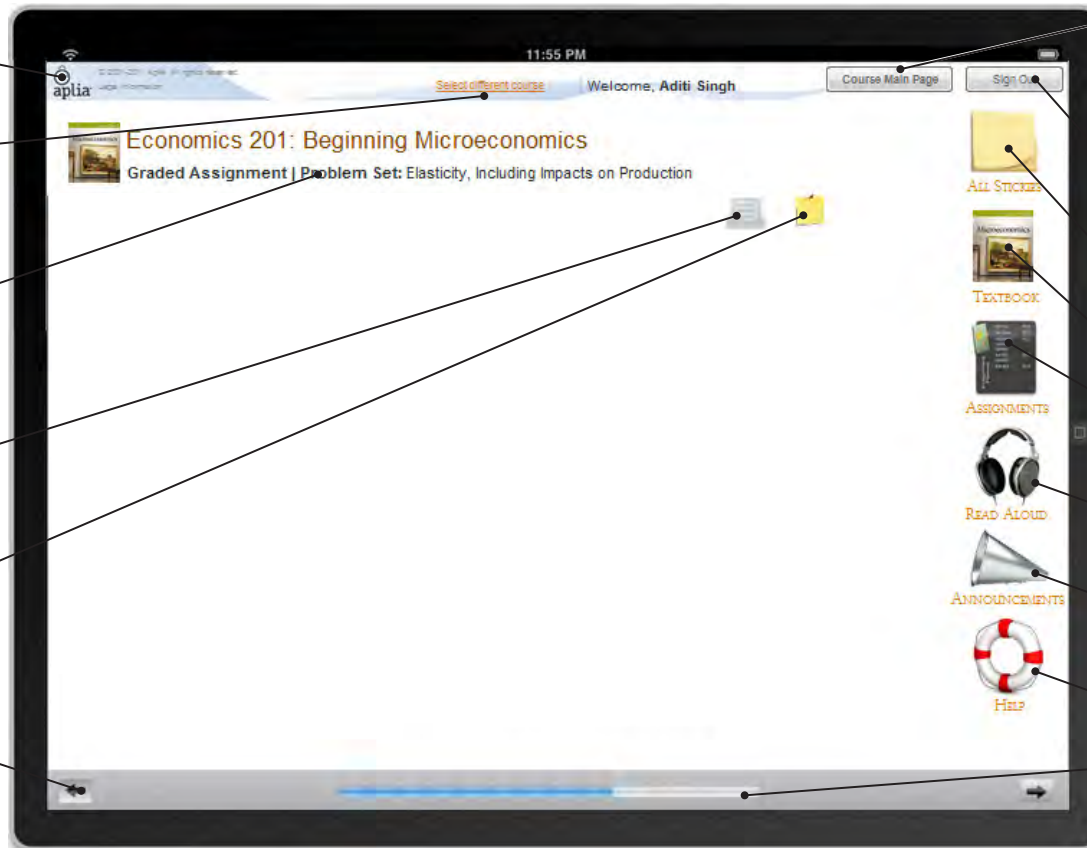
11:55 PM

aplia

© 2001-2011 Aplia. All rights reserved. Aplia information

Select different course

Welcome, Aditi Singh

Course Main Page

Sign Out

Economics 201: Beginning Microeconomics

Graded Assignment | Problem Set: Elasticity, Including Impacts on Production

All Stickies

Microeconomics

Textbook

Assignments

Read Aloud

Announcements

Help